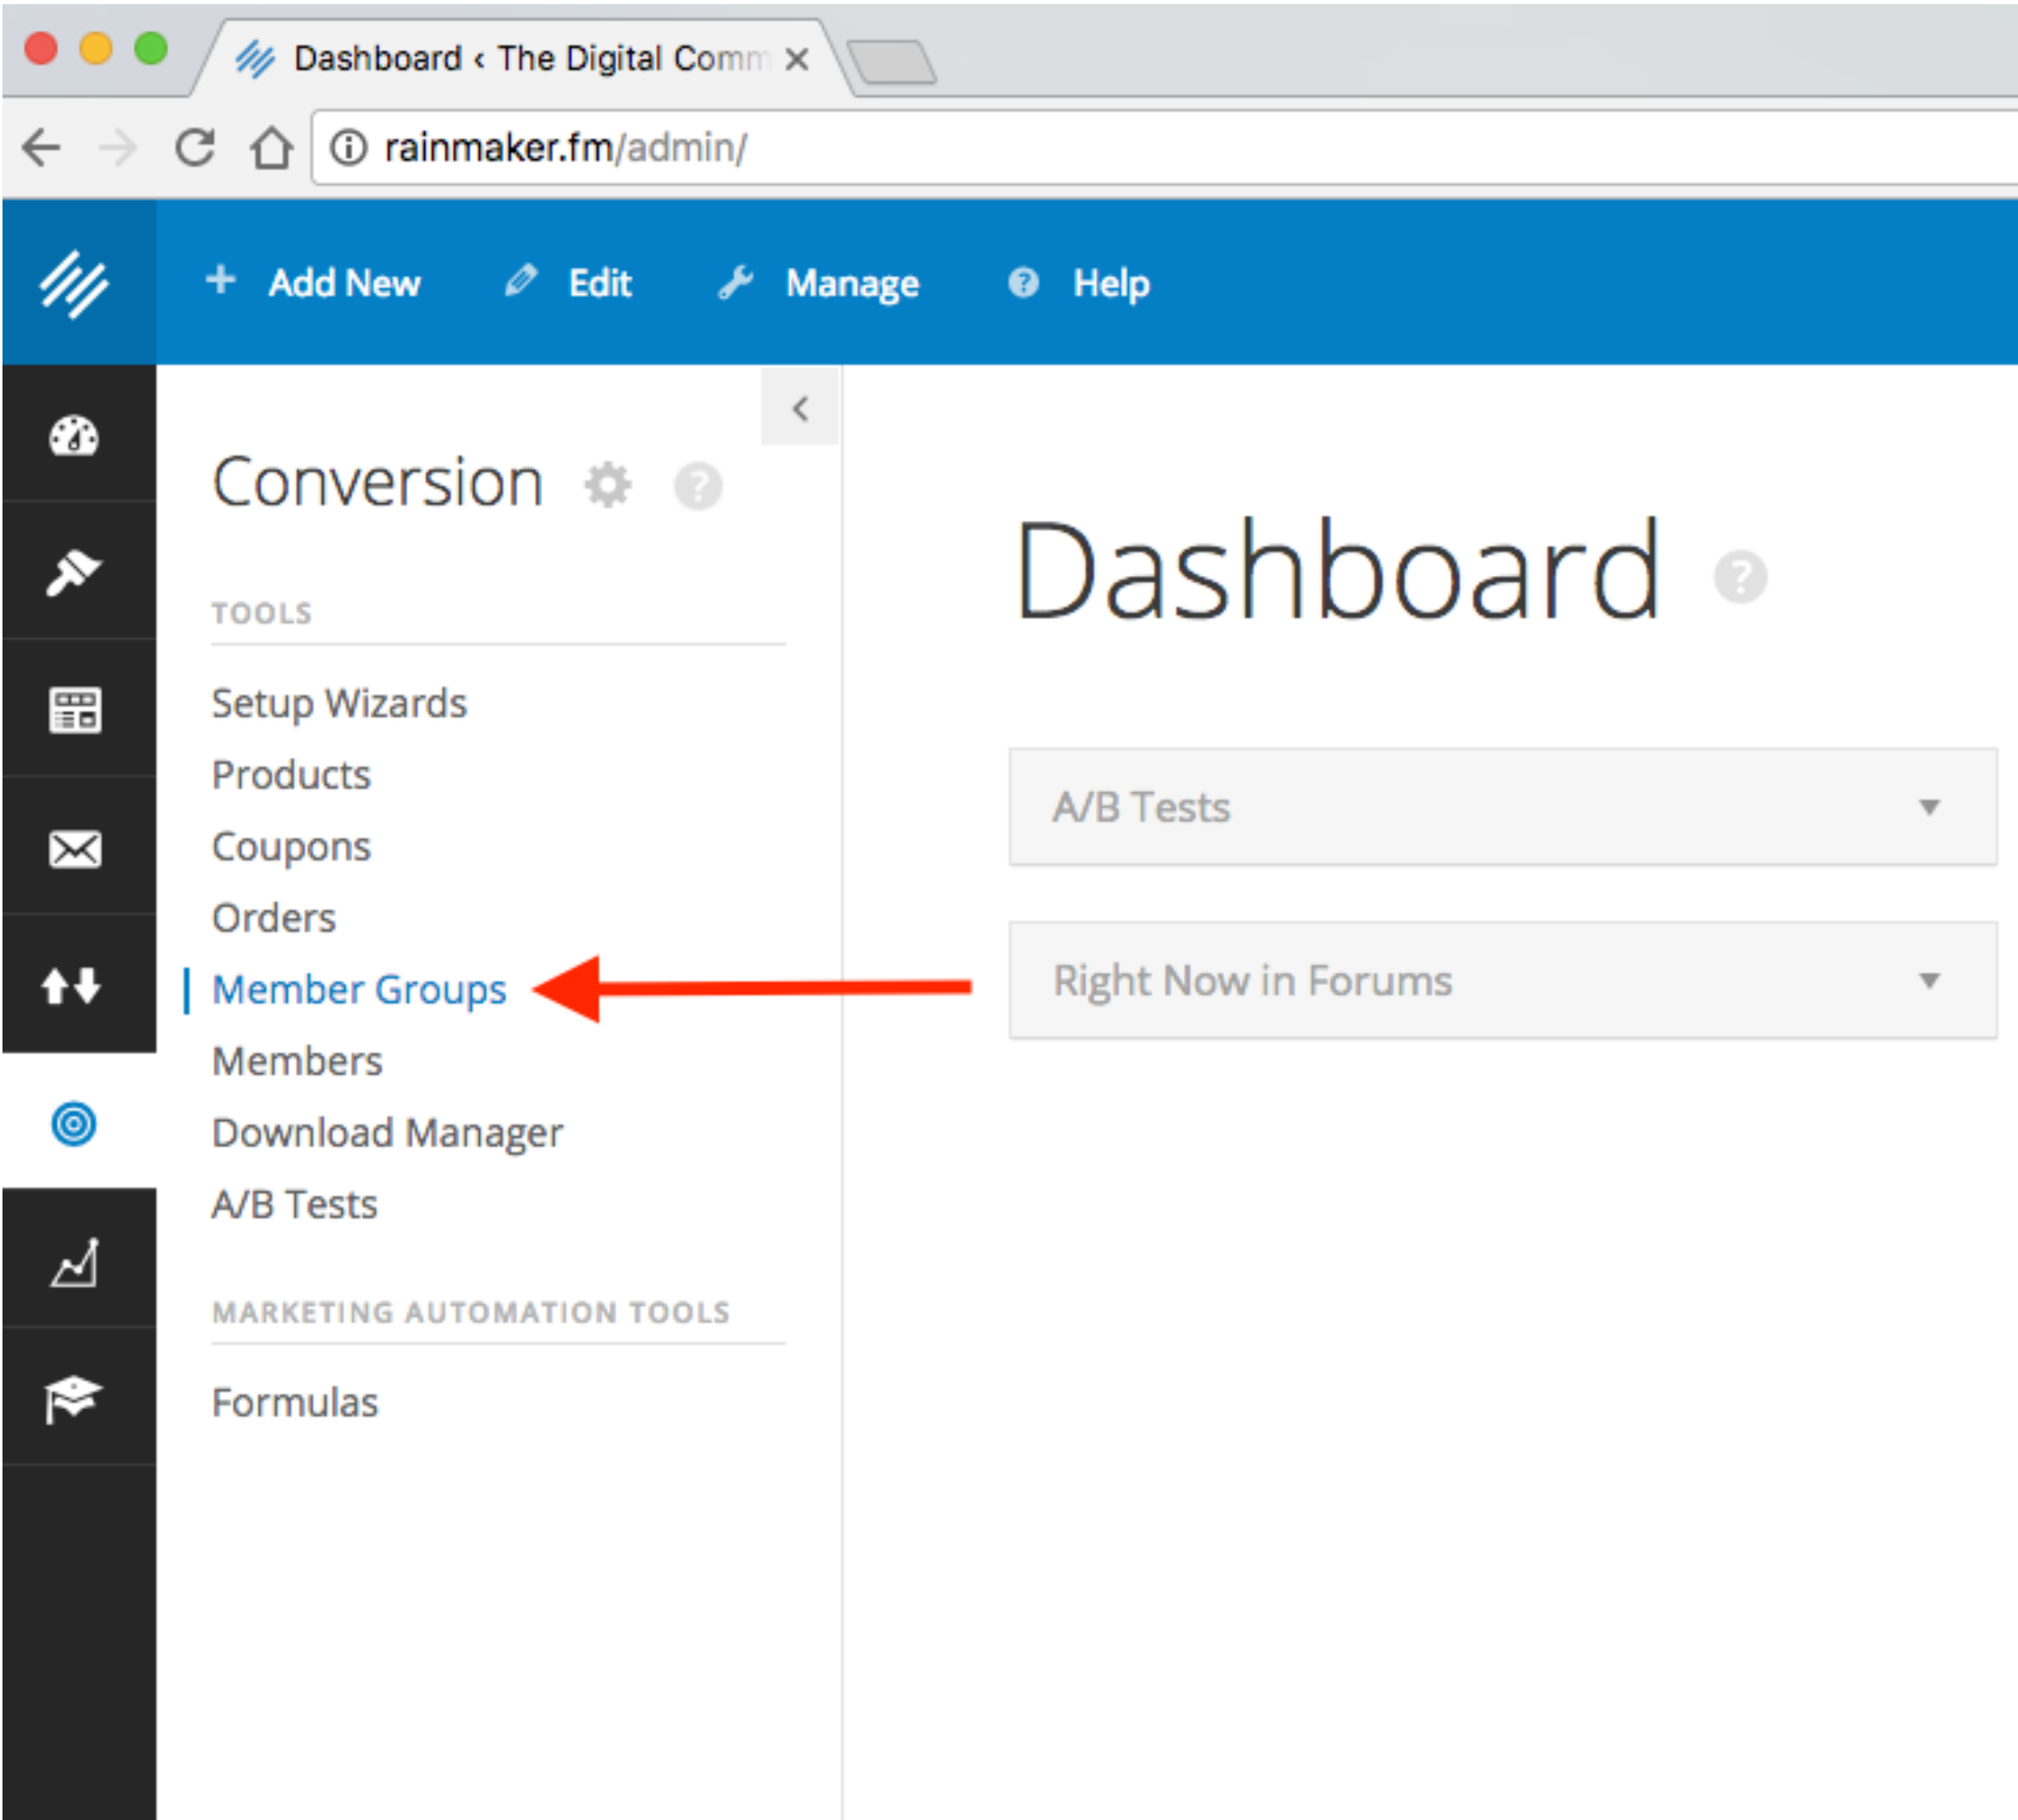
Dashboard ‹ The Digital Comm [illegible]

rainmaker.fm/admin/

+ Add New Edit Manage Help

Conversion

TOOLS

Setup Wizards
Products
Coupons
Orders
Member Groups
Members
Download Manager
A/B Tests

MARKETING AUTOMATION TOOLS

Formulas

Dashboard

A/B Tests

Right Now in Forums